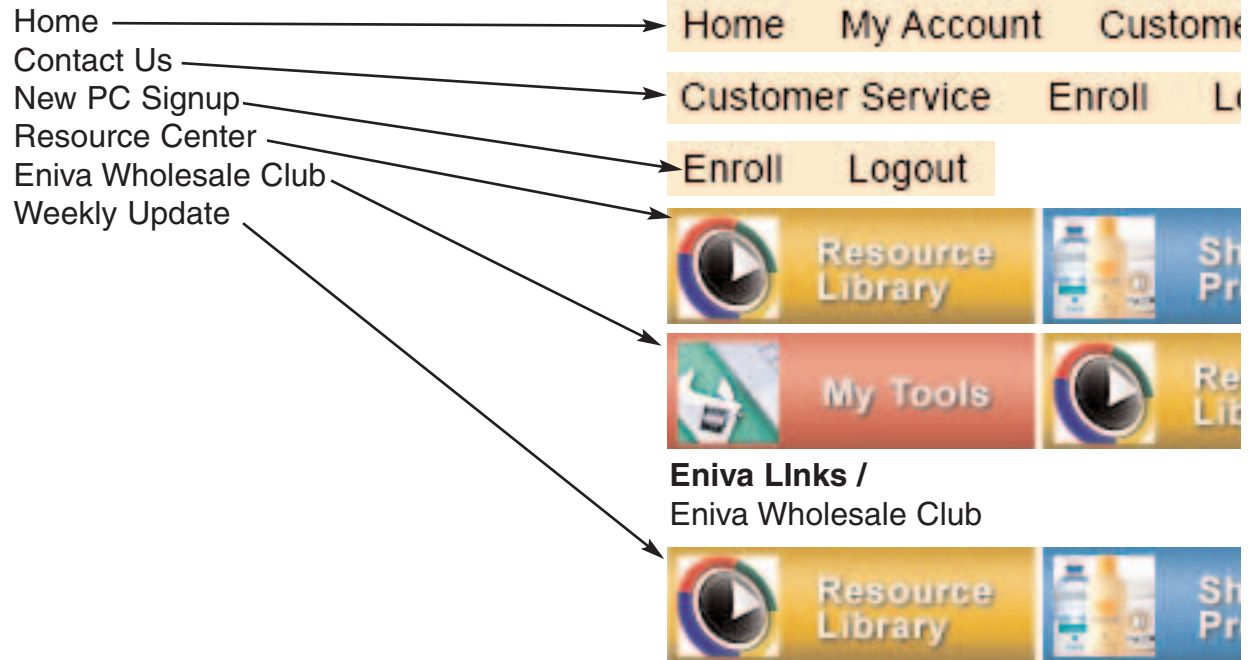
Home
Contact Us
New PC Signup
Resource Center
Eniva Wholesale Club
Weekly Update

Home My Account Custome

Customer Service Enroll Lo

Enroll Logout

Resource Library Sh Pr

My Tools Re Lib

**Eniva LInks /**
Eniva Wholesale Club

Resource Library Sh Pr